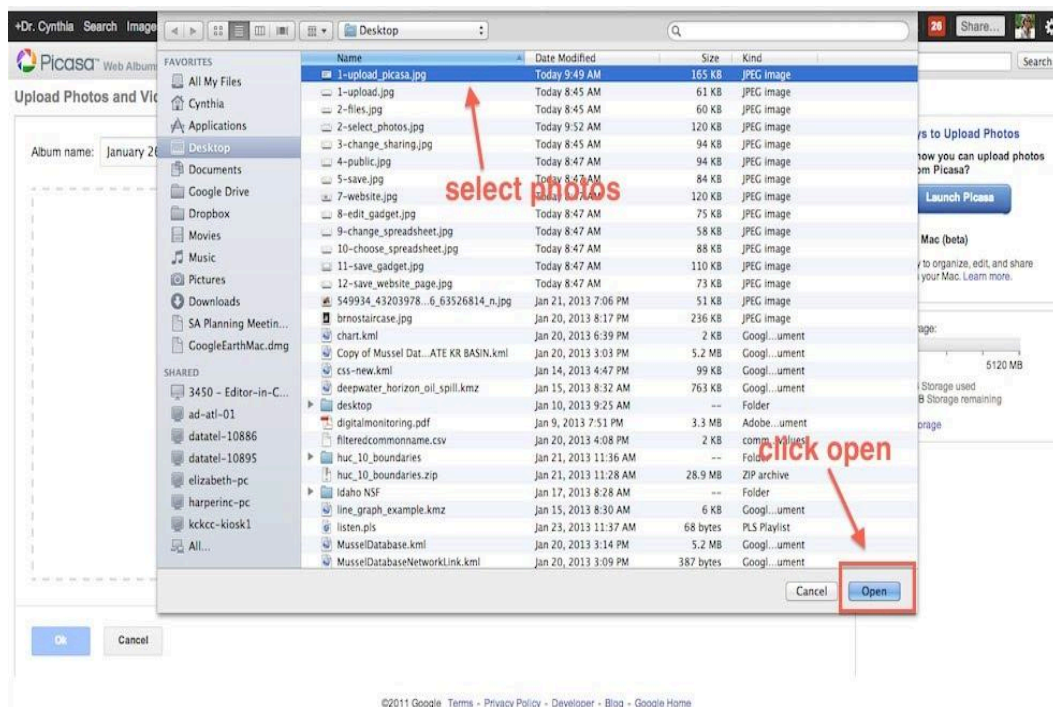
+Dr. Cynthia Search Image

Picasa Web Album

Upload Photos and Vid

Album name: January 2

Desktop

FAVORITES
All My Files
Cynthia
Applications
Desktop
Documents
Google Drive
Dropbox
Movies
Music
Pictures
Downloads
SA Planning Meetin...
GoogleEarthMac.dmg
SHARED
3450 - Editor-in-C...
ad-atl-01
datatel-10886
datatel-10895
elizabeth-pc
harperinc-pc
kckcc-kiosk1
All...

| Name | Date Modified | Size | Kind |
|---|---|---|---|
| 1-upload_picasa.jpg | Today 9:49 AM | 165 KB | JPEG image |
| 1-upload.jpg | Today 8:45 AM | 61 KB | JPEG image |
| 2-files.jpg | Today 8:45 AM | 60 KB | JPEG image |
| 2-select_photos.jpg | Today 9:52 AM | 120 KB | JPEG image |
| 3-change_sharing.jpg | Today 8:45 AM | 94 KB | JPEG image |
| 4-public.jpg | Today 8:47 AM | 94 KB | JPEG image |
| 5-save.jpg | Today 8:47 AM | 84 KB | JPEG image |
| 7-website.jpg | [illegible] | 120 KB | JPEG image |
| 8-edit_gadget.jpg | Today 8:47 AM | 75 KB | JPEG image |
| 9-change_spreadsheet.jpg | Today 8:47 AM | 58 KB | JPEG image |
| 10-choose_spreadsheet.jpg | Today 8:47 AM | 88 KB | JPEG image |
| 11-save_gadget.jpg | Today 8:47 AM | 110 KB | JPEG image |
| 12-save_website_page.jpg | Today 8:47 AM | 73 KB | JPEG image |
| 549934_43203978...6_63526814_n.jpg | Jan 21, 2013 7:06 PM | 51 KB | JPEG image |
| brnostaircase.jpg | Jan 20, 2013 8:17 PM | 236 KB | JPEG image |
| chart.kml | Jan 20, 2013 6:39 PM | 2 KB | Googl...ument |
| Copy of Mussel Dat...ATE KR BASIN.kml | Jan 20, 2013 3:03 PM | 5.2 MB | Googl...ument |
| css-new.kml | Jan 14, 2013 4:47 PM | 99 KB | Googl...ument |
| deepwater_horizon_oil_spill.kmz | Jan 15, 2013 8:32 AM | 763 KB | Googl...ument |
| desktop | Jan 10, 2013 9:25 AM | -- | Folder |
| digitalmonitoring.pdf | Jan 9, 2013 7:51 PM | 3.3 MB | Adobe...ument |
| filteredcommonname.csv | Jan 20, 2013 4:08 PM | 2 KB | comm...values |
| huc_10_boundaries | Jan 21, 2013 11:36 AM | -- | Folder |
| huc_10_boundaries.zip | Jan 21, 2013 11:28 AM | 28.9 MB | ZIP archive |
| Idaho NSF | Jan 17, 2013 8:28 AM | -- | Folder |
| line_graph_example.kmz | Jan 15, 2013 8:30 AM | 6 KB | Googl...ument |
| listen.pls | Jan 23, 2013 11:37 AM | 68 bytes | PLS Playlist |
| MusselDatabase.kml | Jan 20, 2013 3:14 PM | 5.2 MB | Googl...ument |
| MusselDatabaseNetworkLink.kml | Jan 20, 2013 3:09 PM | 387 bytes | Googl...ument |

select photos

click open

Cancel Open

Share...

Search

ys to Upload Photos
how you can upload photos om Picasa?
Launch Picasa
Mac (beta)
to organize, edit, and share your Mac. Learn more.
age:
5120 MB
Storage used
B Storage remaining
orage

Ok Cancel

©2011 Google Terms - Privacy Policy - Developer - Blog - Google Home